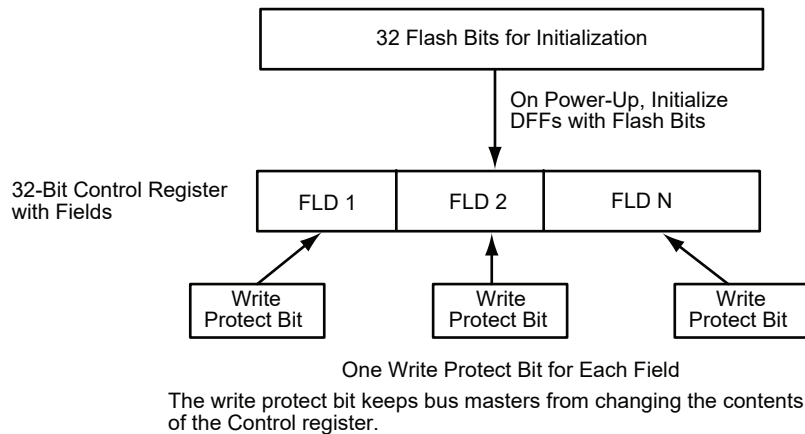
32 Flash Bits for Initialization

On Power-Up, Initialize DFFs with Flash Bits

32-Bit Control Register with Fields

FLD 1

FLD 2

FLD N

Write Protect Bit

Write Protect Bit

Write Protect Bit

One Write Protect Bit for Each Field

The write protect bit keeps bus masters from changing the contents of the Control register.